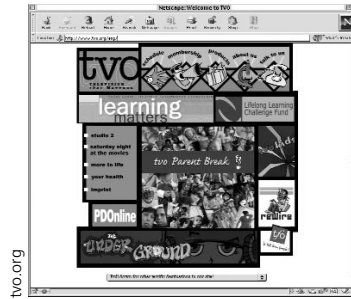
Netscape: Welcome to TVO

Location: http://www.tvo.org/

tvo

schedule membership products about us talk to us

learning matters

Lifelong Learning Challenge Fund

studio 2

saturday night at the movies

more to life

your health

imprint

tvo Parent Break

tvokids

PDOnline

rewire

tvo

The UNDERGROUND

Tell them tvo sent you!

tvo.org